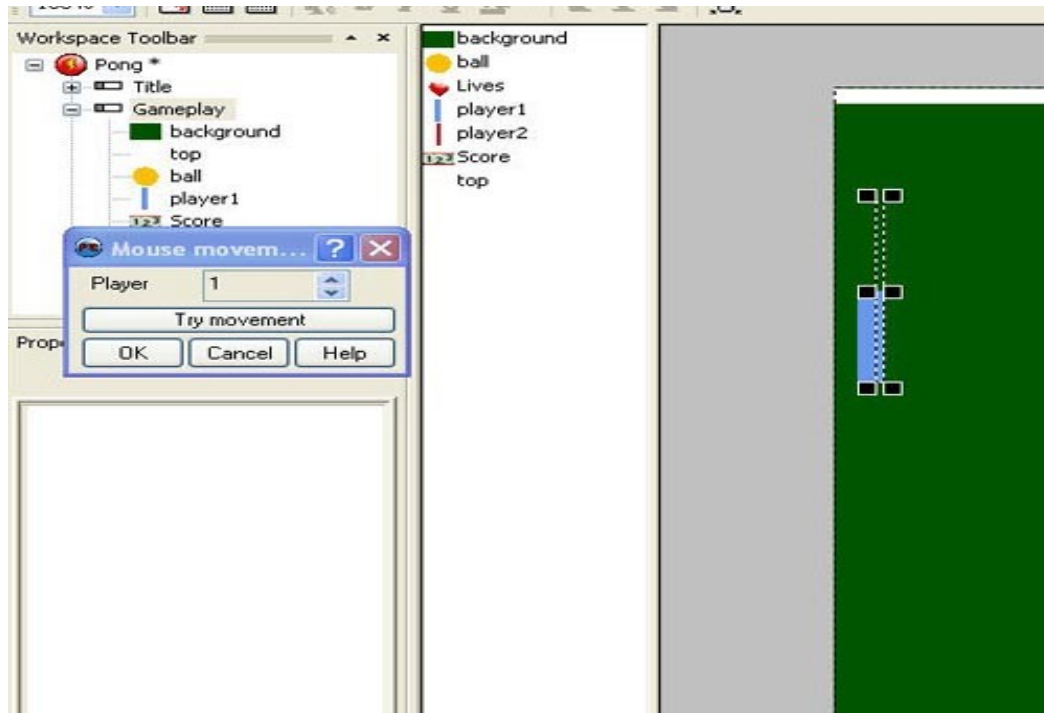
Workspace Toolbar

Pong *

Title

Gameplay

background

top

ball

player1

123 Score

Mouse movem...

Player 1

Try movement

OK Cancel Help

Prop

background

ball

Lives

player1

player2

123 Score

top